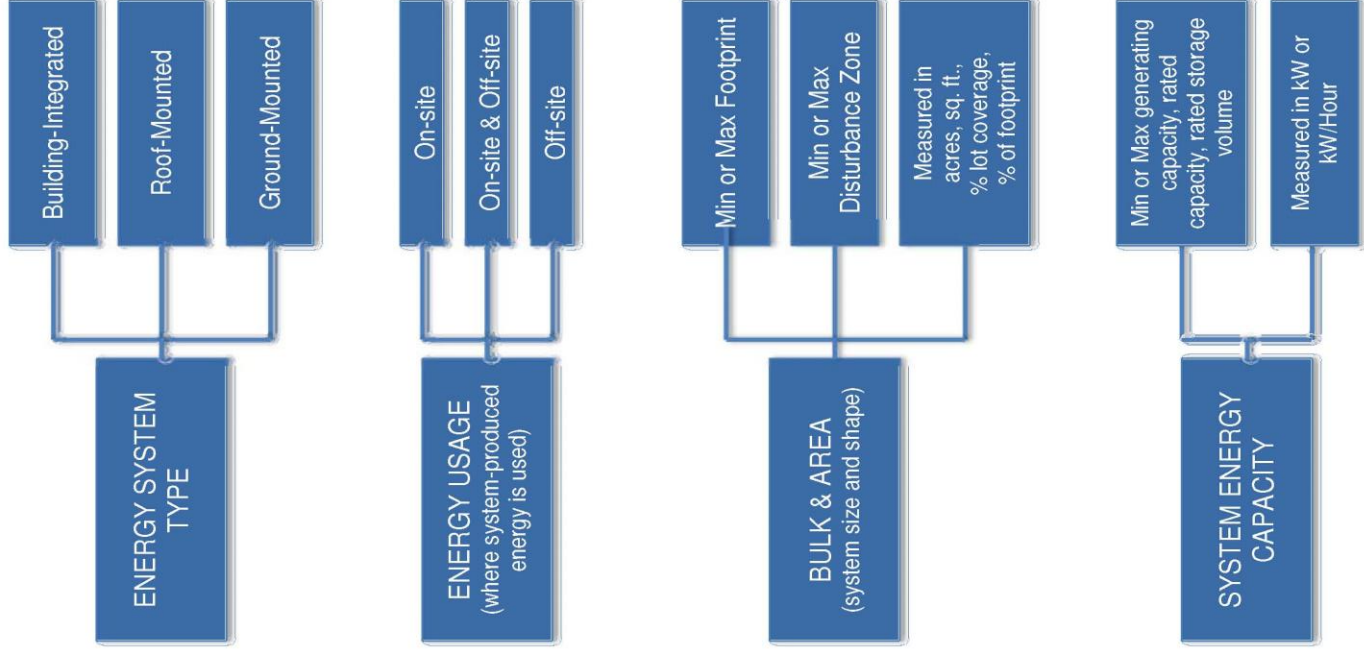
ENERGY SYSTEM TYPE

Building-Integrated

Roof-Mounted

Ground-Mounted

ENERGY USAGE (where system-produced energy is used)

On-site

On-site & Off-site

Off-site

BULK & AREA (system size and shape)

Min or Max Footprint

Min or Max Disturbance Zone

Measured in acres, sq. ft., % lot coverage, % of footprint

SYSTEM ENERGY CAPACITY

Min or Max generating capacity, rated capacity, rated storage volume

Measured in kW or kW/Hour